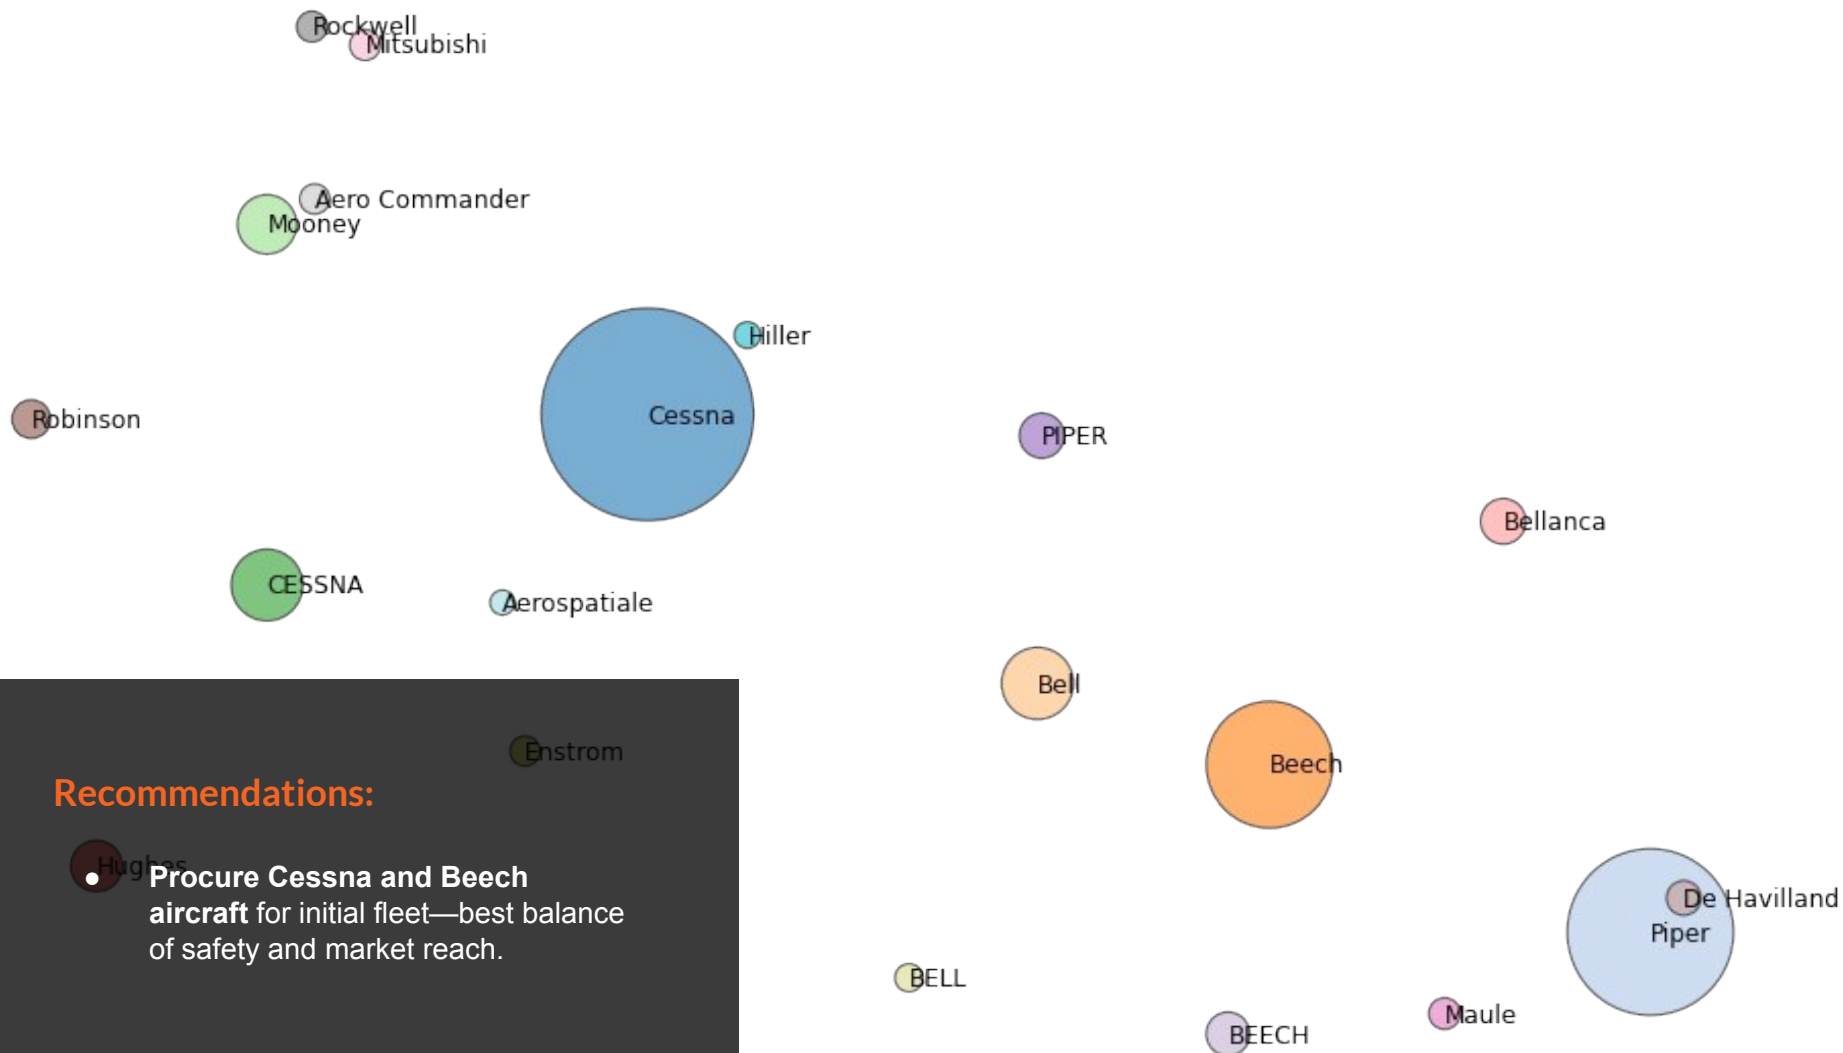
Rockwell
Mitsubishi
Aero Commander
Mooney
Hiller
Robinson
Cessna
PIPER
Bellanca
CESSNA
Aerospatiale
Bell
Enstrom
Beech

Recommendations:

Hughes

- **Procure Cessna and Beech aircraft** for initial fleet—best balance of safety and market reach.

De Havilland
Piper
BELL
Maule
BEECH